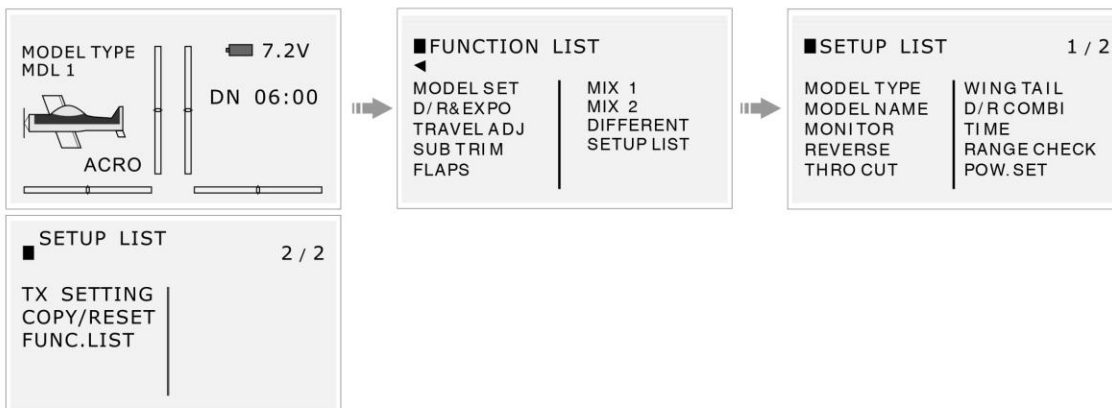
MODEL TYPE
MDL 1

7.2V

DN 06:00

ACRO

FUNCTION LIST

MODEL SET
D/R&EXPO
TRAVEL ADJ
SUB TRIM
FLAPS

MIX 1
MIX 2
DIFFERENT
SETUP LIST

SETUP LIST 1 / 2

MODEL TYPE
MODEL NAME
MONITOR
REVERSE
THRO CUT

WING TAIL
D/R COMBI
TIME
RANGE CHECK
POW.SET

SETUP LIST 2 / 2

TX SETTING
COPY/RESET
FUNC.LIST